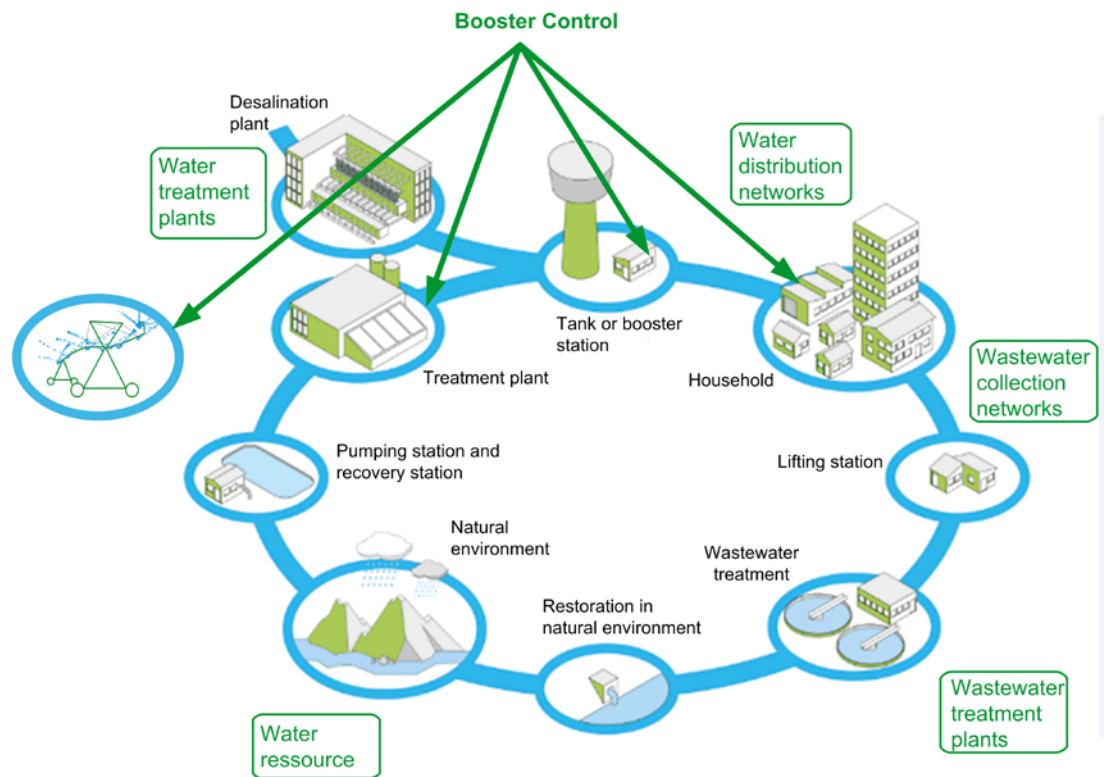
Booster Control

Desalination plant

Water treatment plants

Water distribution networks

Tank or booster station

Treatment plant

Household

Wastewater collection networks

Pumping station and recovery station

Lifting station

Natural environment

Wastewater treatment

Restoration in natural environment

Wastewater treatment plants

Water ressource